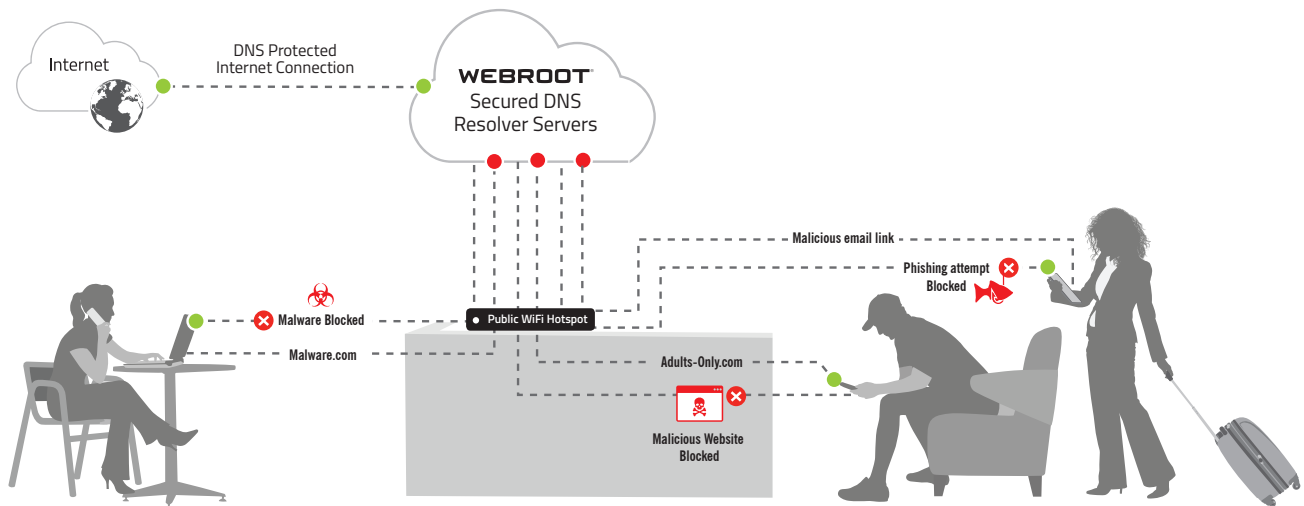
Internet

DNS Protected Internet Connection

WEBROOT
Secured DNS Resolver Servers

Malicious email link

Phishing attempt Blocked

Malware Blocked

Public WiFi Hotspot

Malware.com

Adults-Only.com

Malicious Website Blocked